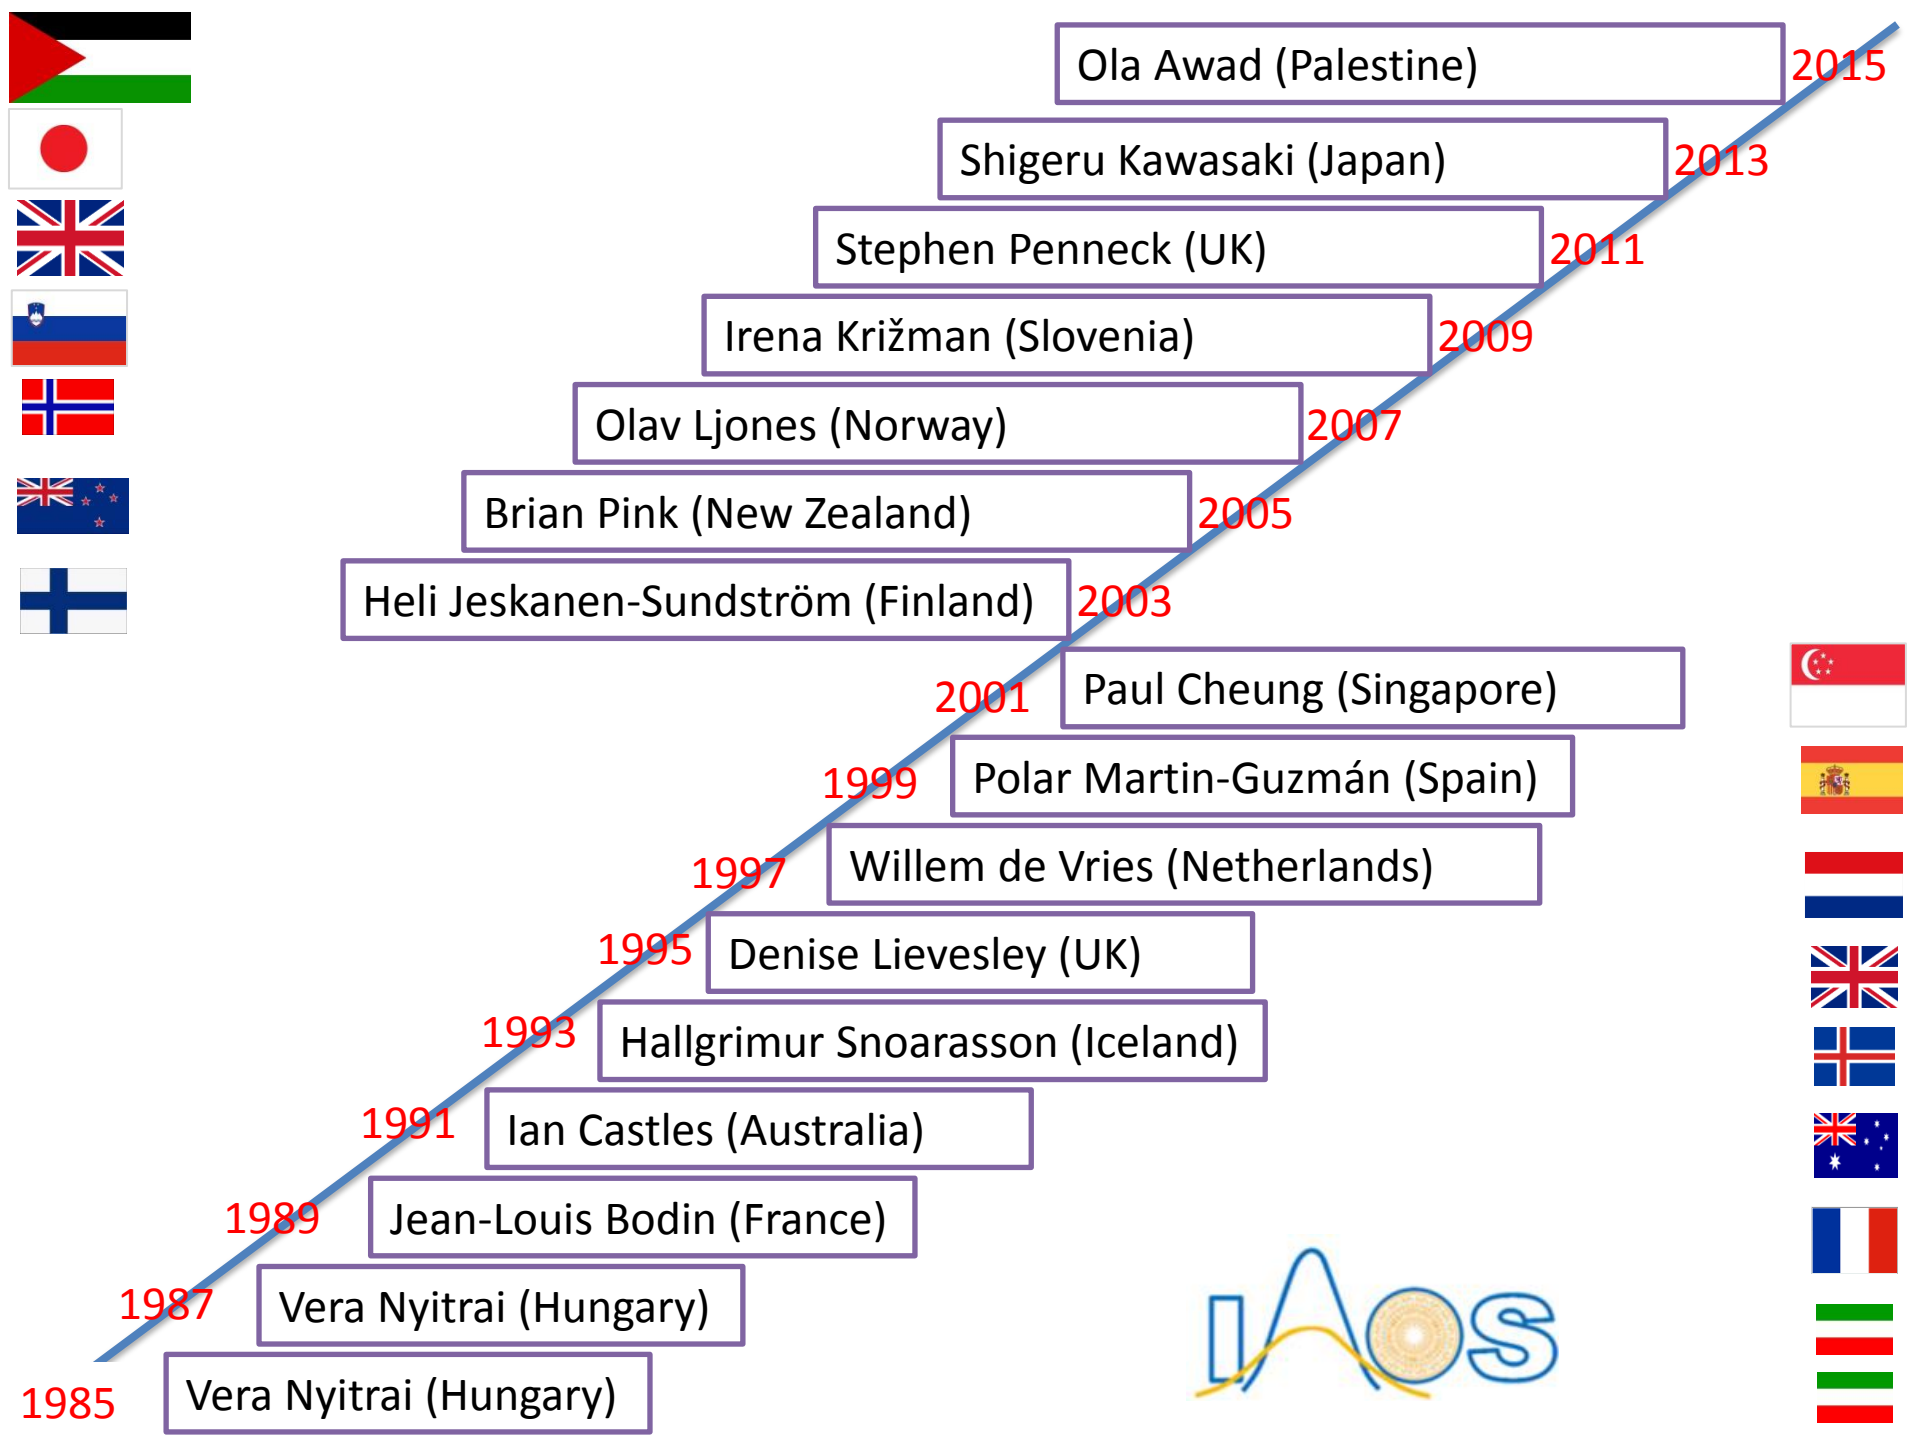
Ola Awad (Palestine) 2015

Shigeru Kawasaki (Japan) 2013

Stephen Penneck (UK) 2011

Irena Križman (Slovenia) 2009

Olav Ljones (Norway) 2007

Brian Pink (New Zealand) 2005

Heli Jeskanen-Sundström (Finland) 2003

2001 Paul Cheung (Singapore)

1999 Polar Martin-Guzmán (Spain)

1997 Willem de Vries (Netherlands)

1995 Denise Lievesley (UK)

1993 Hallgrimur Snoarasson (Iceland)

1991 Ian Castles (Australia)

1989 Jean-Louis Bodin (France)

1987 Vera Nyitrai (Hungary)

1985 Vera Nyitrai (Hungary)

IAOS